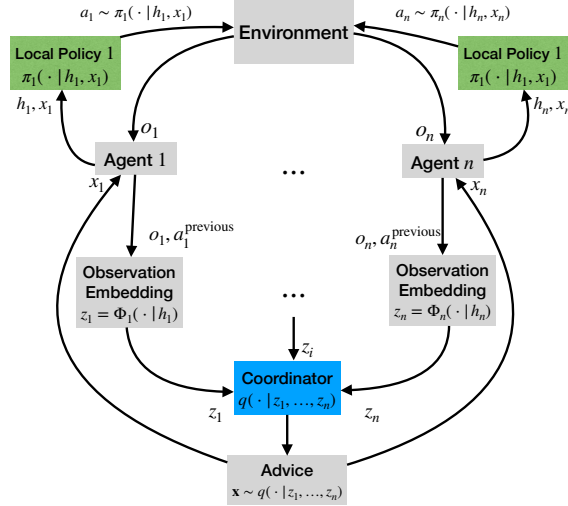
$a_1 \sim \pi_1(\cdot \mid h_1, x_1)$

Environment

$a_n \sim \pi_n(\cdot \mid h_n, x_n)$

Local Policy 1
$\pi_1(\cdot \mid h_1, x_1)$

Local Policy 1
$\pi_1(\cdot \mid h_1, x_1)$

$h_1, x_1$

$h_n, x$

$o_1$

$o_n$

Agent 1

…

Agent $n$

$x_1$

$x_n$

$o_1, a_1^{\text{previous}}$

$o_n, a_n^{\text{previous}}$

Observation Embedding
$z_1 = \Phi_1(\cdot \mid h_1)$

…

Observation Embedding
$z_n = \Phi_n(\cdot \mid h_n)$

$z_i$

Coordinator
$q(\cdot \mid z_1, \ldots, z_n)$

$z_1$

$z_n$

Advice
$\mathbf{x} \sim q(\cdot \mid z_1, \ldots, z_n)$